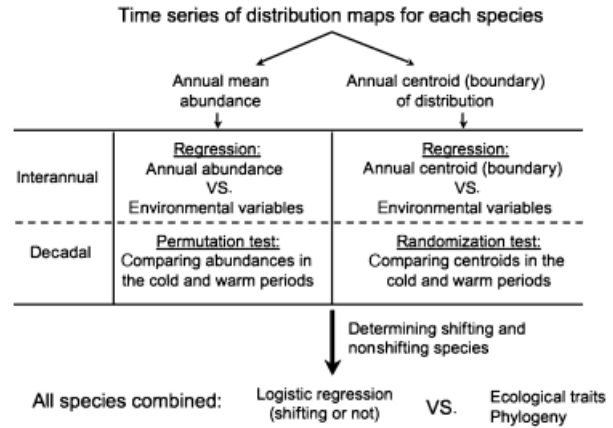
Time series of distribution maps for each species

Annual mean abundance

Annual centroid (boundary) of distribution

| | | |
|---|---|---|
| Interannual | Regression: Annual abundance VS. Environmental variables | Regression: Annual centroid (boundary) VS. Environmental variables |
| Decadal | Permutation test: Comparing abundances in the cold and warm periods | Randomization test: Comparing centroids in the cold and warm periods |

Determining shifting and nonshifting species

All species combined: Logistic regression (shifting or not) VS. Ecological traits Phylogeny